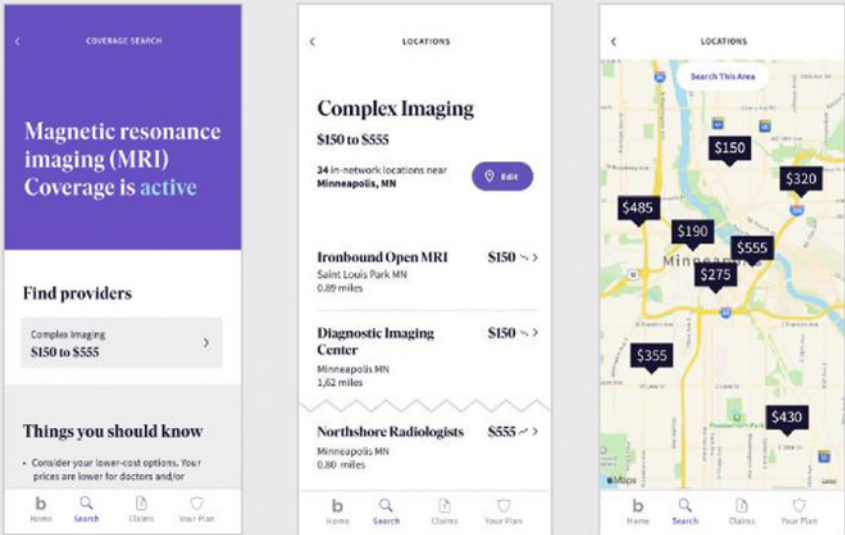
COVERAGE SEARCH

Magnetic resonance imaging (MRI) Coverage is active

Find providers

Complex Imaging
$150 to $555

Things you should know

• Consider your lower-cost options. Your prices are lower for doctors and/or

Home Search Claims Your Plan

LOCATIONS

Complex Imaging

$150 to $555

34 in-network locations near Minneapolis, MN

Edit

Ironbound Open MRI
Saint Louis Park MN
0.89 miles
$150

Diagnostic Imaging Center
Minneapolis MN
1.62 miles
$150

Northshore Radiologists
Minneapolis MN
0.80 miles
$555

Home Search Claims Your Plan

LOCATIONS

Search This Area

$150
$320
$485
$190
$555
$275
Minneapolis
$355
$430
Maps

Home Search Claims Your Plan